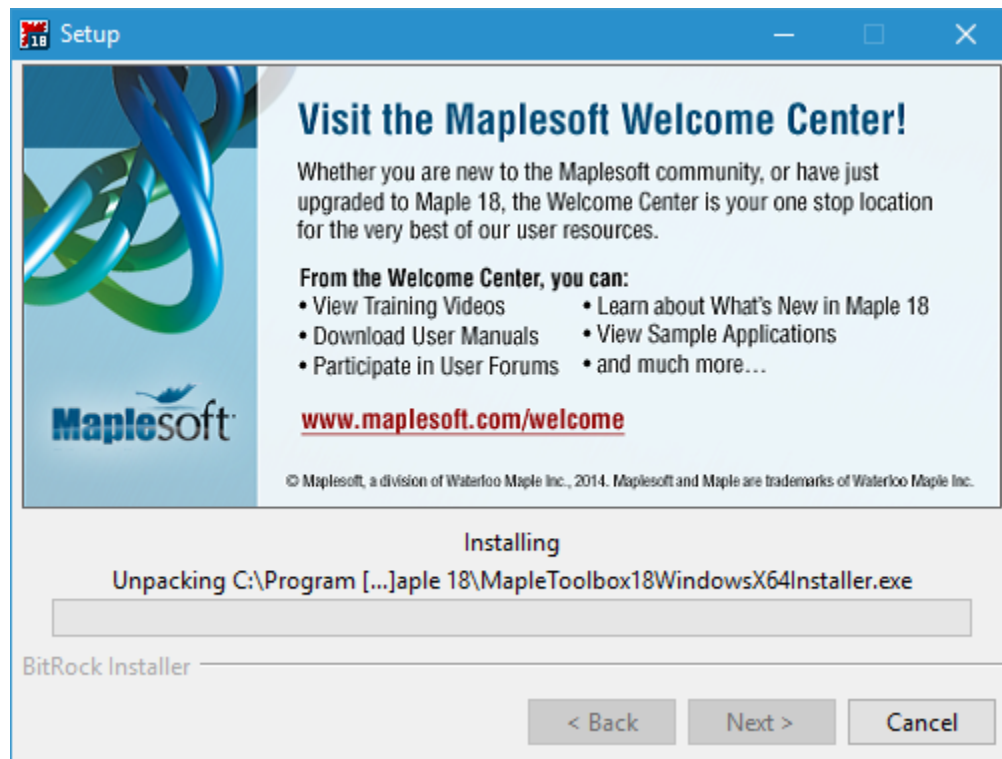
18 Setup

Visit the Maplesoft Welcome Center!

Whether you are new to the Maplesoft community, or have just upgraded to Maple 18, the Welcome Center is your one stop location for the very best of our user resources.

From the Welcome Center, you can:
• View Training Videos
• Download User Manuals
• Participate in User Forums
• Learn about What's New in Maple 18
• View Sample Applications
• and much more…

Maplesoft

www.maplesoft.com/welcome

© Maplesoft, a division of Waterloo Maple Inc., 2014. Maplesoft and Maple are trademarks of Waterloo Maple Inc.

Installing

Unpacking C:\Program [...]aple 18\MapleToolbox18WindowsX64Installer.exe

BitRock Installer

< Back Next > Cancel